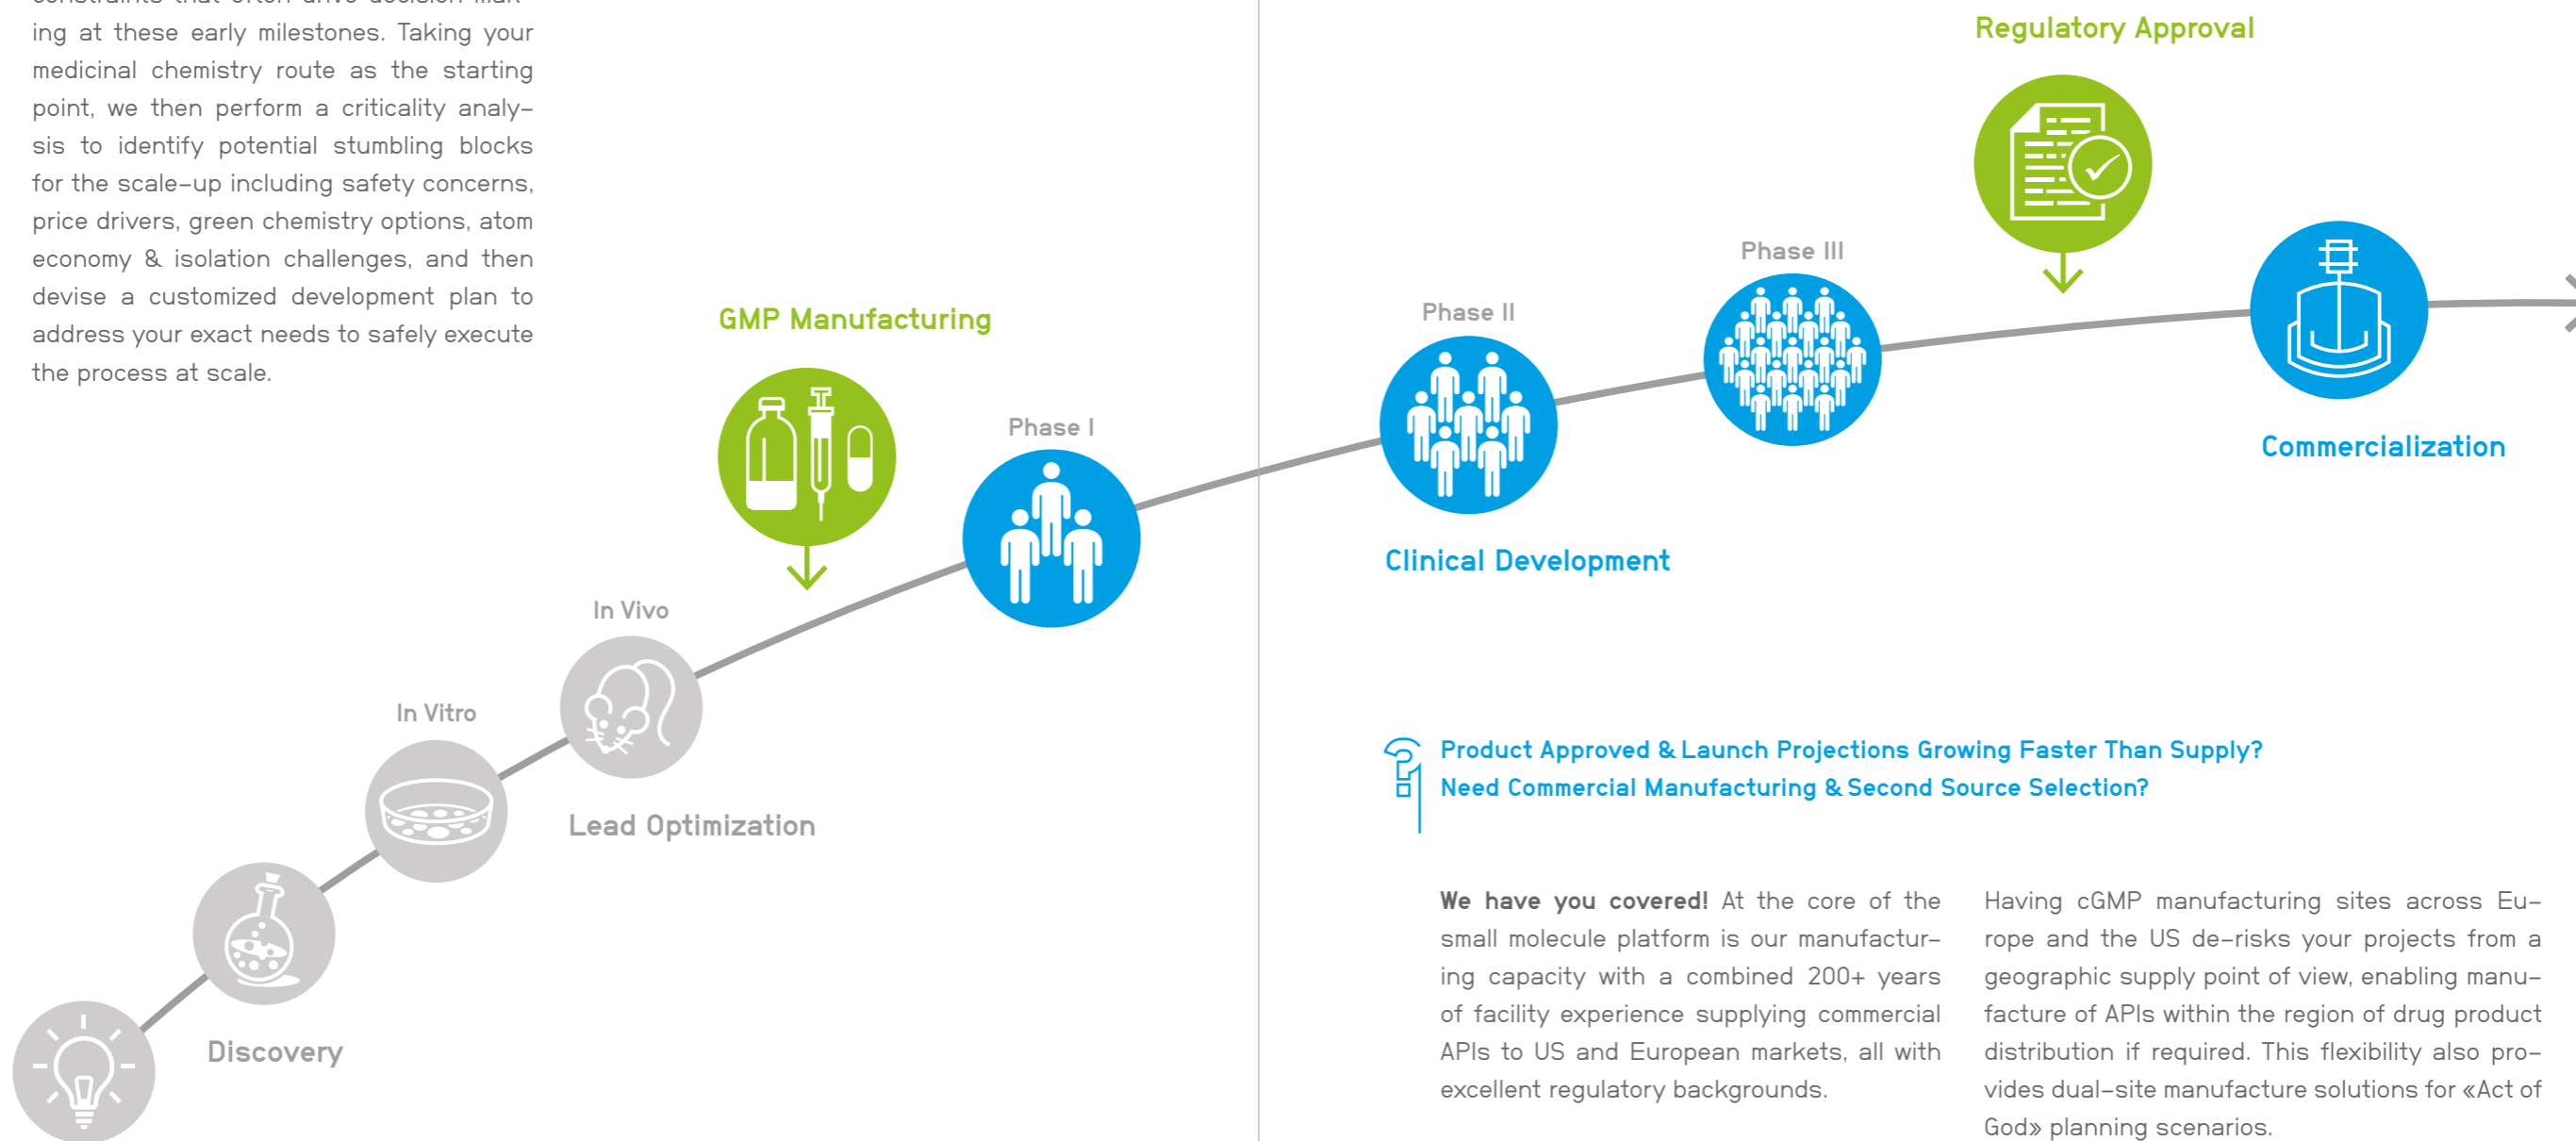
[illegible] ing at these early milestones. Taking your medicinal chemistry route as the starting point, we then perform a criticality analysis to identify potential stumbling blocks for the scale-up including safety concerns, price drivers, green chemistry options, atom economy & isolation challenges, and then devise a customized development plan to address your exact needs to safely execute the process at scale.

GMP Manufacturing

Phase I

In Vivo

In Vitro

Lead Optimization

Discovery

Regulatory Approval

Phase III

Phase II

Commercialization

Clinical Development

Product Approved & Launch Projections Growing Faster Than Supply?
Need Commercial Manufacturing & Second Source Selection?

**We have you covered!** At the core of the small molecule platform is our manufacturing capacity with a combined 200+ years of facility experience supplying commercial APIs to US and European markets, all with excellent regulatory backgrounds.

Having cGMP manufacturing sites across Europe and the US de-risks your projects from a geographic supply point of view, enabling manufacture of APIs within the region of drug product distribution if required. This flexibility also provides dual-site manufacture solutions for «Act of God» planning scenarios.